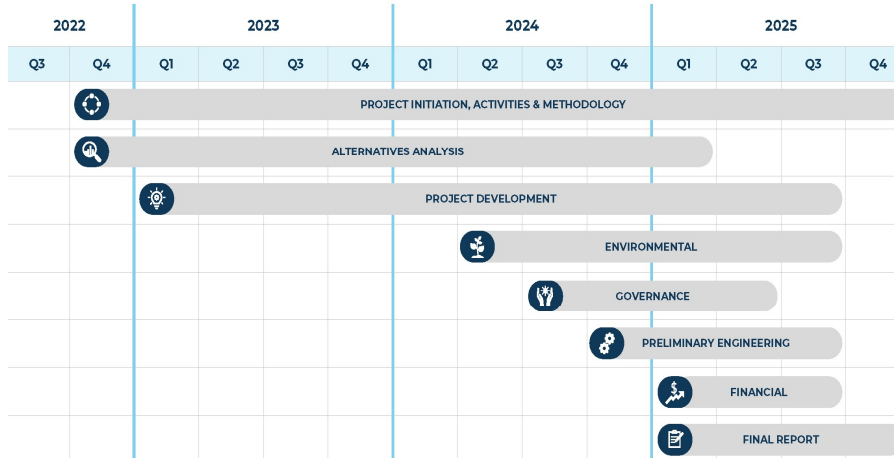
| 2022 | | 2023 | | | | 2024 | | | | 2025 | | | |
|---|---|---|---|---|---|---|---|---|---|---|---|---|---|
| Q3 | Q4 | Q1 | Q2 | Q3 | Q4 | Q1 | Q2 | Q3 | Q4 | Q1 | Q2 | Q3 | Q4 |

PROJECT INITIATION, ACTIVITIES & METHODOLOGY

ALTERNATIVES ANALYSIS

PROJECT DEVELOPMENT

ENVIRONMENTAL

GOVERNANCE

PRELIMINARY ENGINEERING

FINANCIAL

FINAL REPORT